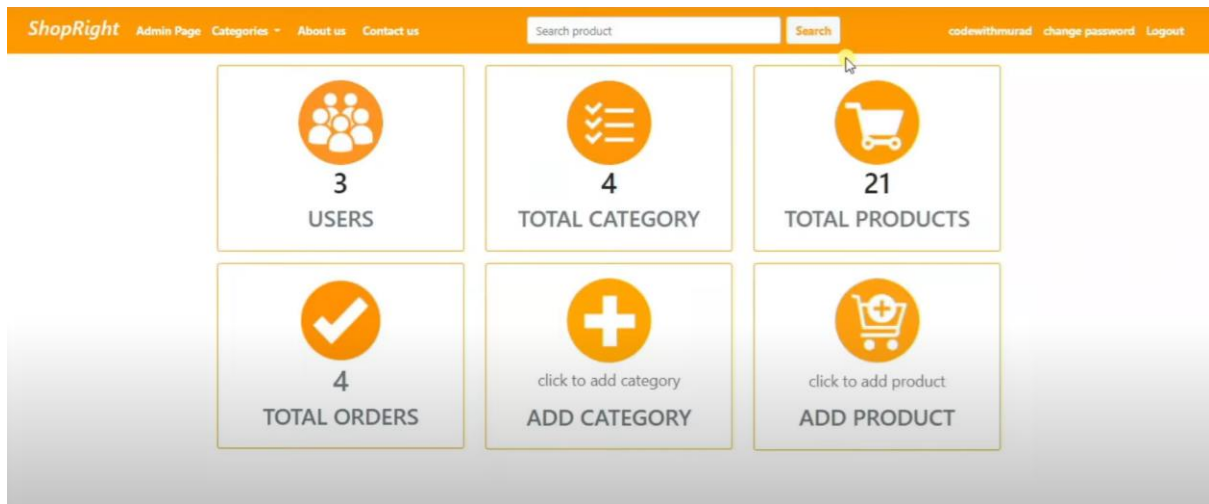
ShopRight Admin Page Categories About us Contact us

Search product Search

codewithmurad change password Logout

3
USERS

4
TOTAL CATEGORY

21
TOTAL PRODUCTS

4
TOTAL ORDERS

click to add category
ADD CATEGORY

click to add product
ADD PRODUCT